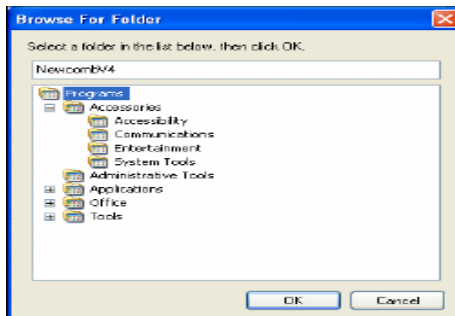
Browse For Folder

Select a folder in the list below, then click OK.

NewcombV4

Programs
Accessories
Accessibility
Communications
Entertainment
System Tools
Administrative Tools
Applications
Office
Tools

OK
Cancel